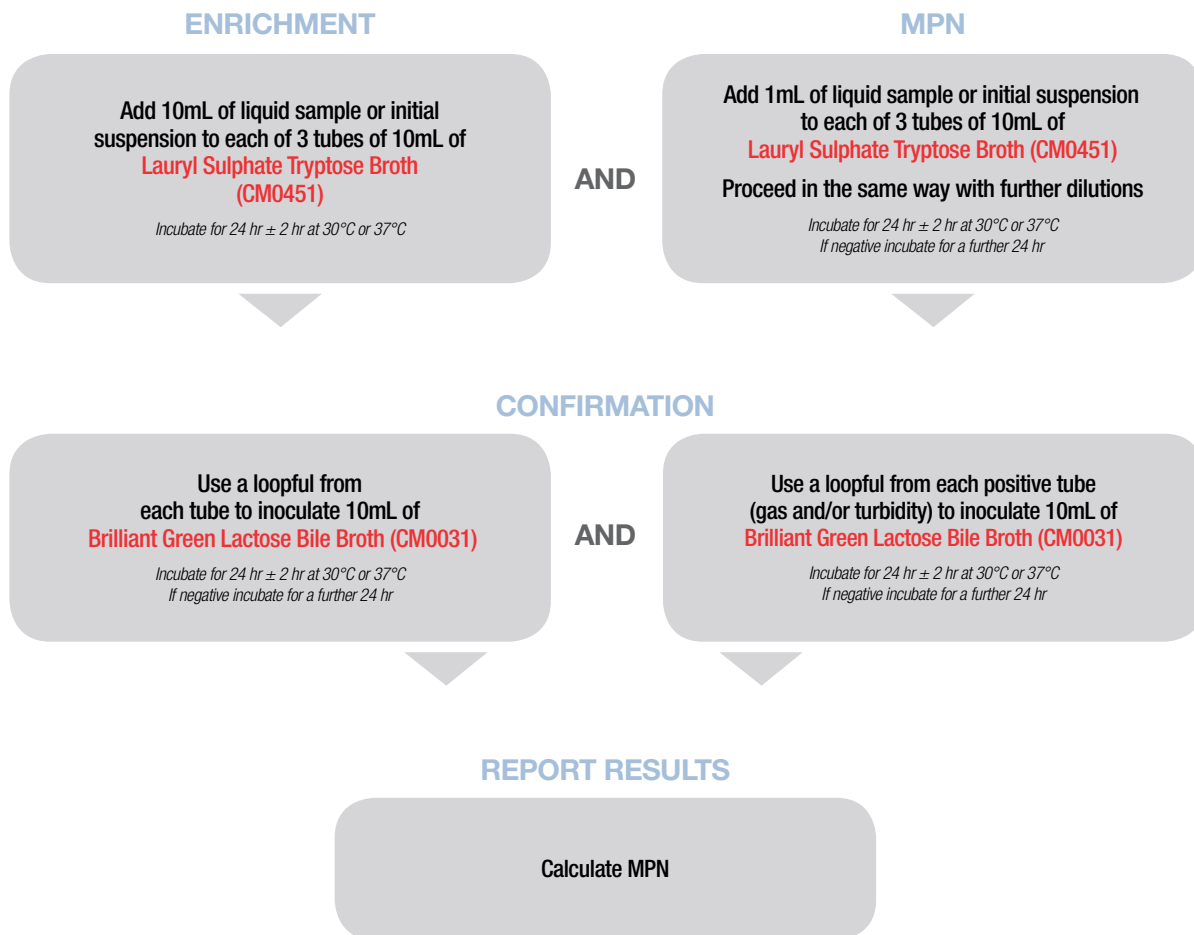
ENRICHMENT

MPN

Add 10mL of liquid sample or initial suspension to each of 3 tubes of 10mL of Lauryl Sulphate Tryptose Broth (CM0451)

Incubate for 24 hr ± 2 hr at 30°C or 37°C

AND

Add 1mL of liquid sample or initial suspension to each of 3 tubes of 10mL of Lauryl Sulphate Tryptose Broth (CM0451)

Proceed in the same way with further dilutions

Incubate for 24 hr ± 2 hr at 30°C or 37°C
If negative incubate for a further 24 hr

CONFIRMATION

Use a loopful from each tube to inoculate 10mL of Brilliant Green Lactose Bile Broth (CM0031)

Incubate for 24 hr ± 2 hr at 30°C or 37°C
If negative incubate for a further 24 hr

AND

Use a loopful from each positive tube (gas and/or turbidity) to inoculate 10mL of Brilliant Green Lactose Bile Broth (CM0031)

Incubate for 24 hr ± 2 hr at 30°C or 37°C
If negative incubate for a further 24 hr

REPORT RESULTS

Calculate MPN